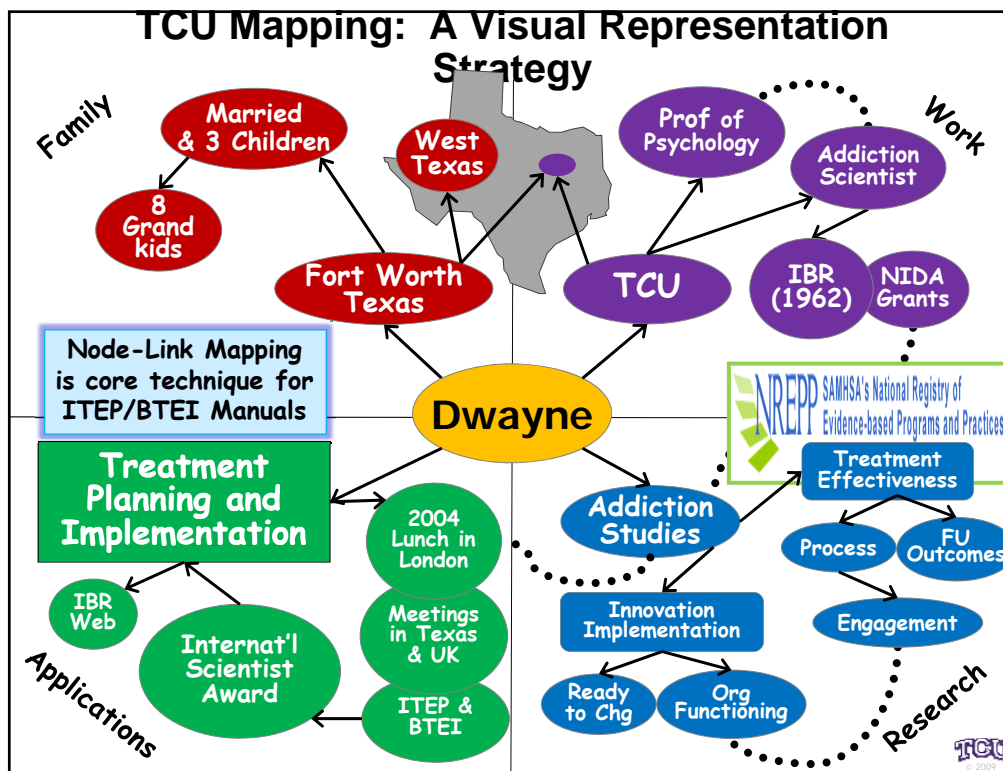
TCU Mapping: A Visual Representation Strategy

Family

Married & 3 Children

8 Grand kids

West Texas

Fort Worth Texas

Work

Prof of Psychology

Addiction Scientist

TCU

IBR (1962)

NIDA Grants

Node-Link Mapping is core technique for ITEP/BTEI Manuals

Dwayne

NREPP SAMHSA's National Registry of Evidence-based Programs and Practices

Treatment Planning and Implementation

2004 Lunch in London

Addiction Studies

Treatment Effectiveness

Process

FU Outcomes

Engagement

IBR Web

Internat'l Scientist Award

Meetings in Texas & UK

ITEP & BTEI

Innovation Implementation

Ready to Chg

Org Functioning

Applications

Research

TCU
© 2009